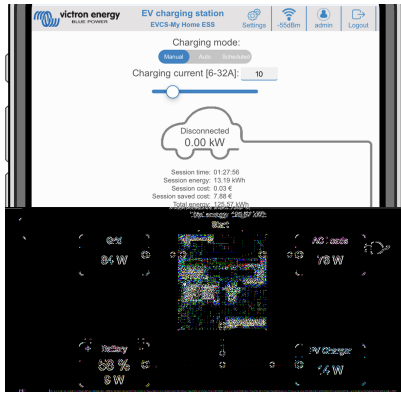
victron energy
BLUE POWER
EV charging station
EVCS-My Home ESS
Settings
-55dBm
admin
Logout
Charging mode:
Manual
Auto
Scheduled
Charging current [6-32A]:
10
Disconnected
0.00 kW
Session time: 01:27:56
Session energy: 13.19 kWh
Session cost: 0.03 €
Session saved cost: 7.88 €
Total energy: 125.57 kWh
Total energy: 125.57 kWh
Start
Grid
94 W
AC Loads
78 W
Battery
68 %
6 W
PV Charger
14 W